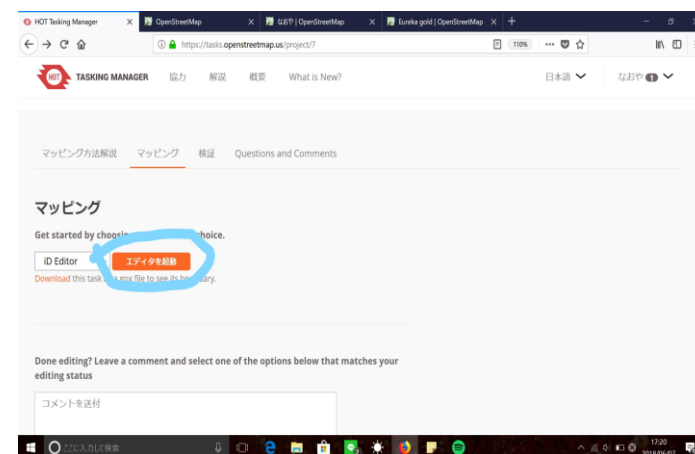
HOT Tasking Manager ×
OpenStreetMap ×
なおや | OpenStreetMap ×
Eureka gold | OpenStreetMap ×
+

https://tasks.openstreetmap.us/project/7
110%

TASKING MANAGER 協力 解説 概要 What is New?
日本語
なおや 1

マッピング方法解説 マッピング 検証 Questions and Comments

マッピング

Get started by choosin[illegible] choice.

iD Editor
エディタを起動

Download this task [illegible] gpx file to see its boundary.

Done editing? Leave a comment and select one of the options below that matches your editing status

コメントを送付

ここに入力して検索
17:20
2018/06/07